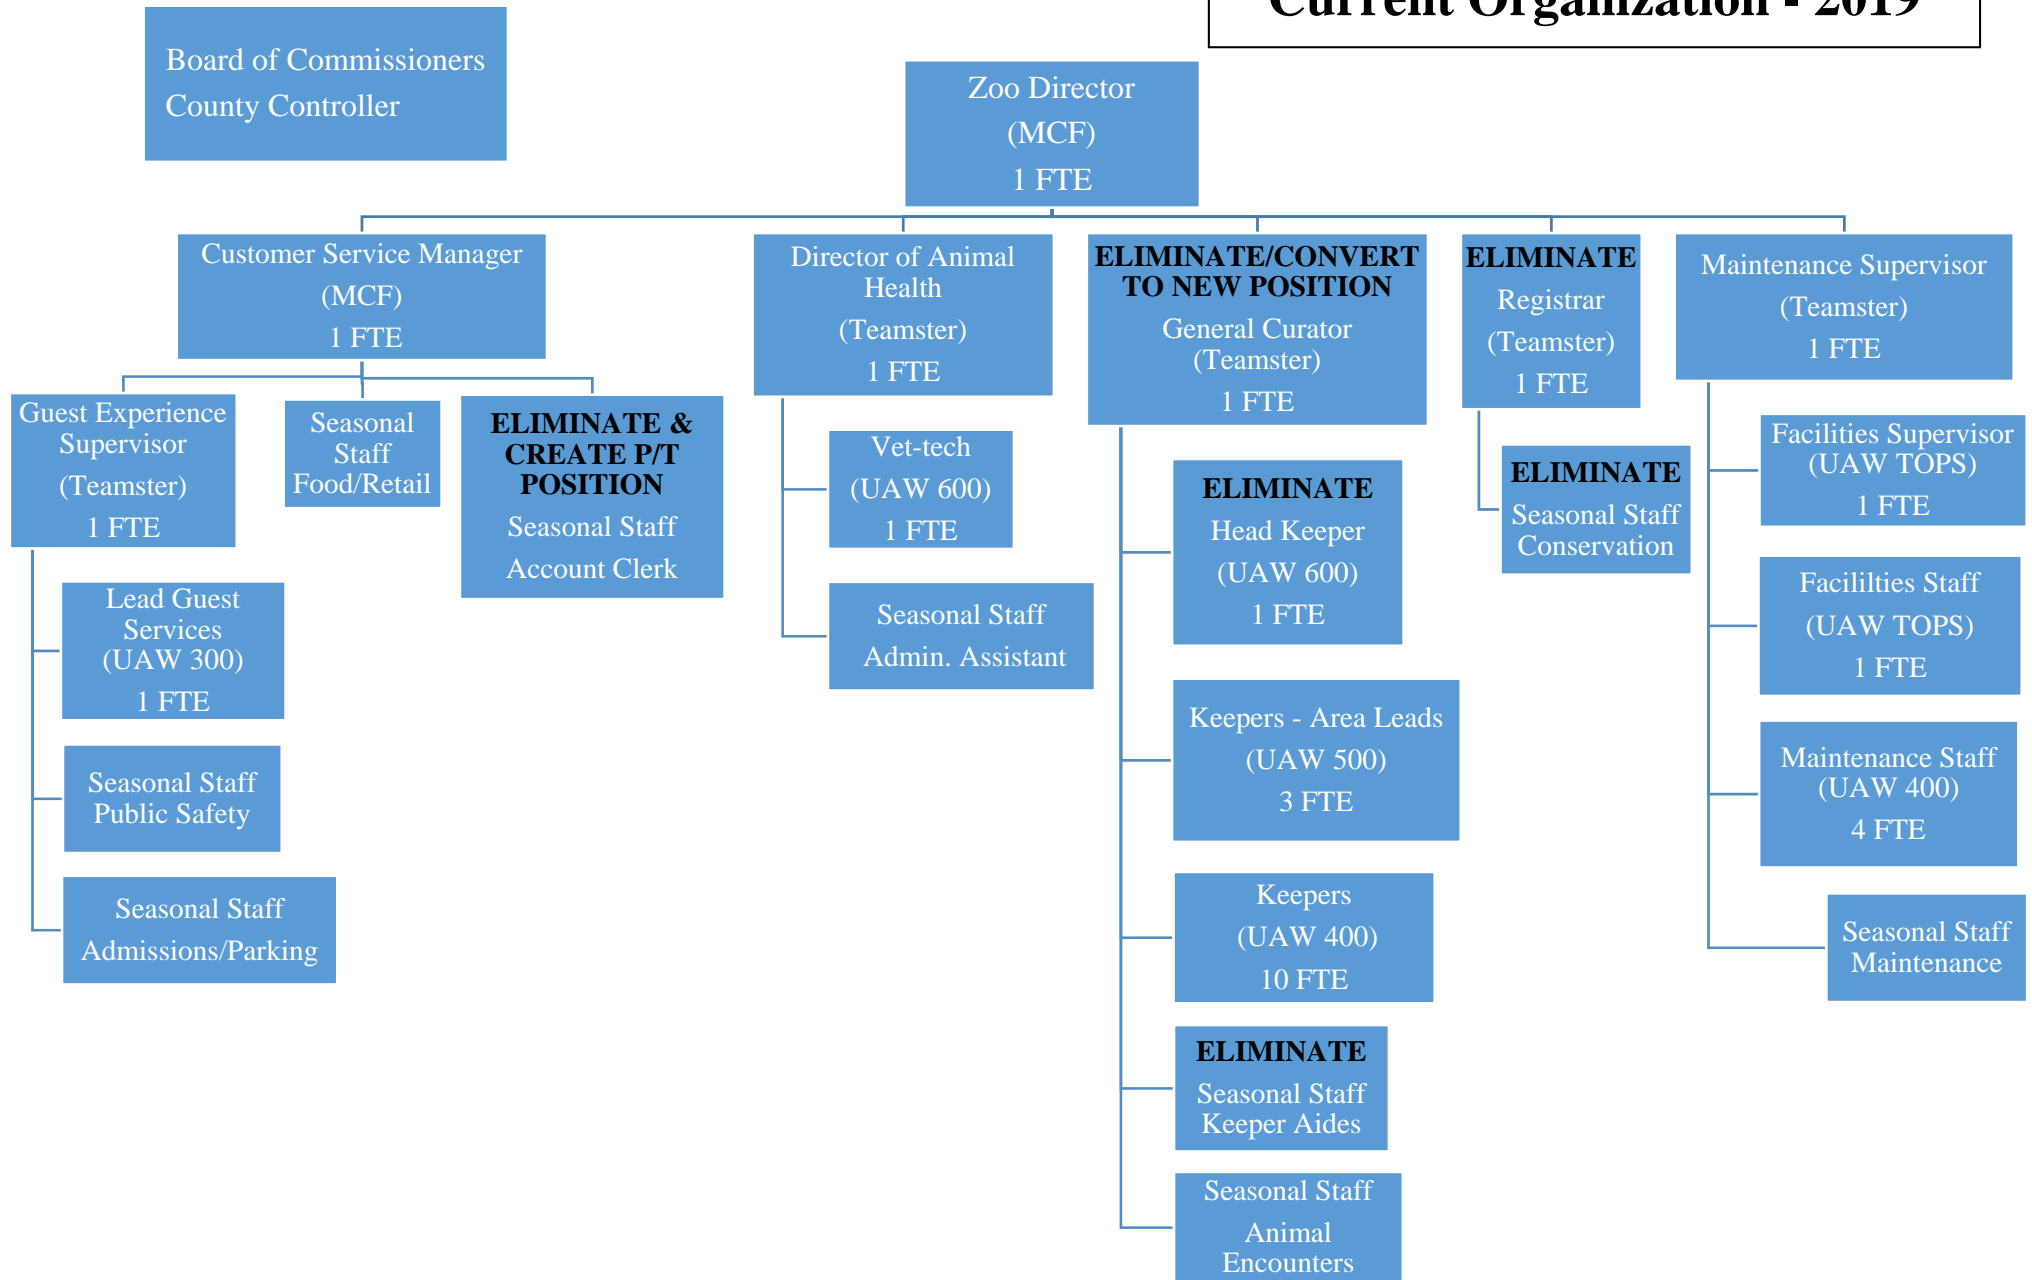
Current Organization - 2019

Board of Commissioners
County Controller

Zoo Director
(MCF)
1 FTE

Customer Service Manager
(MCF)
1 FTE

Guest Experience Supervisor
(Teamster)
1 FTE

Lead Guest Services
(UAW 300)
1 FTE

Seasonal Staff
Public Safety

Seasonal Staff
Admissions/Parking

Seasonal Staff
Food/Retail

ELIMINATE & CREATE P/T POSITION
Seasonal Staff
Account Clerk

Director of Animal Health
(Teamster)
1 FTE

Vet-tech
(UAW 600)
1 FTE

Seasonal Staff
Admin. Assistant

ELIMINATE/CONVERT TO NEW POSITION
General Curator
(Teamster)
1 FTE

ELIMINATE
Head Keeper
(UAW 600)
1 FTE

Keepers - Area Leads
(UAW 500)
3 FTE

Keepers
(UAW 400)
10 FTE

ELIMINATE
Seasonal Staff
Keeper Aides

Seasonal Staff
Animal Encounters

ELIMINATE
Registrar
(Teamster)
1 FTE

ELIMINATE
Seasonal Staff
Conservation

Maintenance Supervisor
(Teamster)
1 FTE

Facilities Supervisor
(UAW TOPS)
1 FTE

Facililties Staff
(UAW TOPS)
1 FTE

Maintenance Staff
(UAW 400)
4 FTE

Seasonal Staff
Maintenance